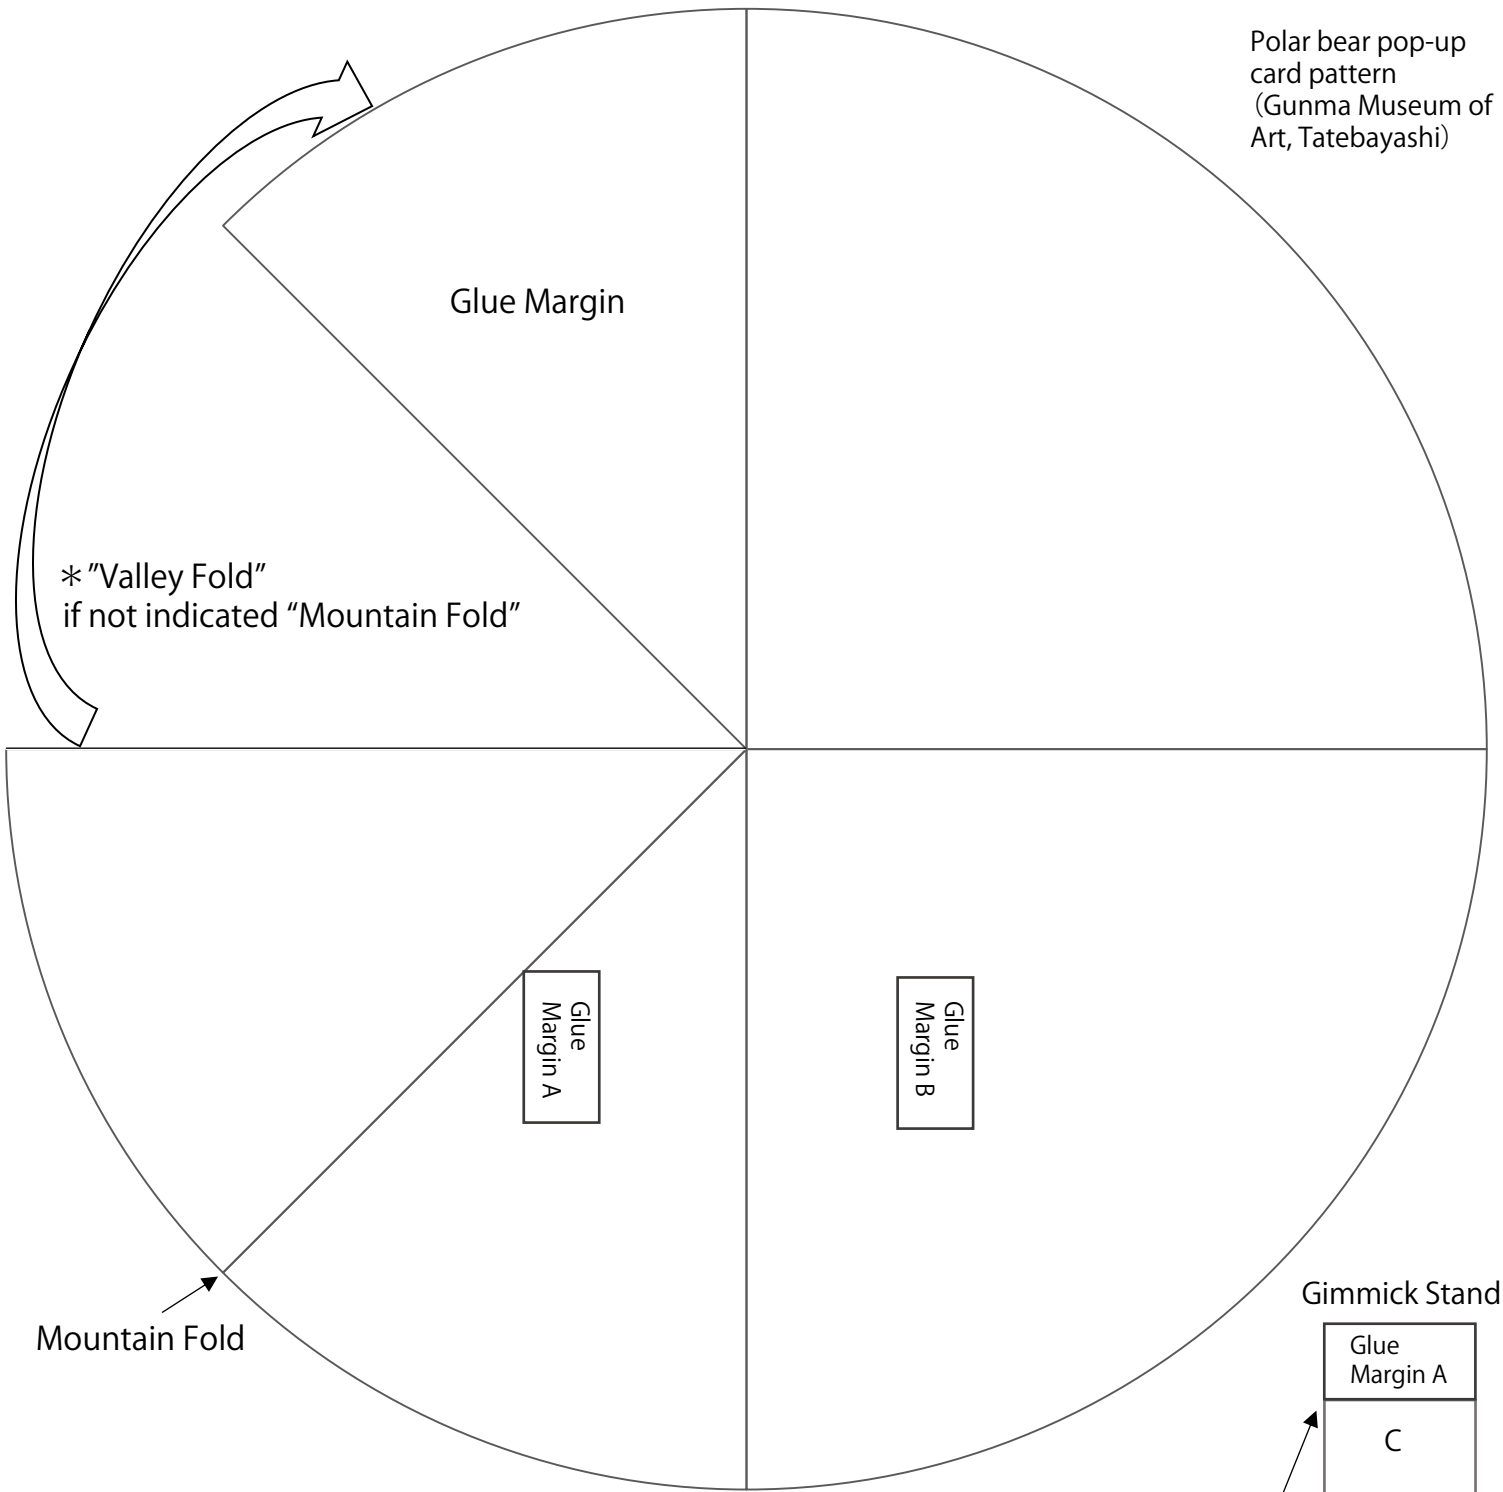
Polar bear pop-up card pattern (Gunma Museum of Art, Tatebayashi)

Glue Margin

＊"Valley Fold" if not indicated "Mountain Fold"

Glue Margin A

Glue Margin B

Mountain Fold

Gimmick Stand

Glue Margin A

C